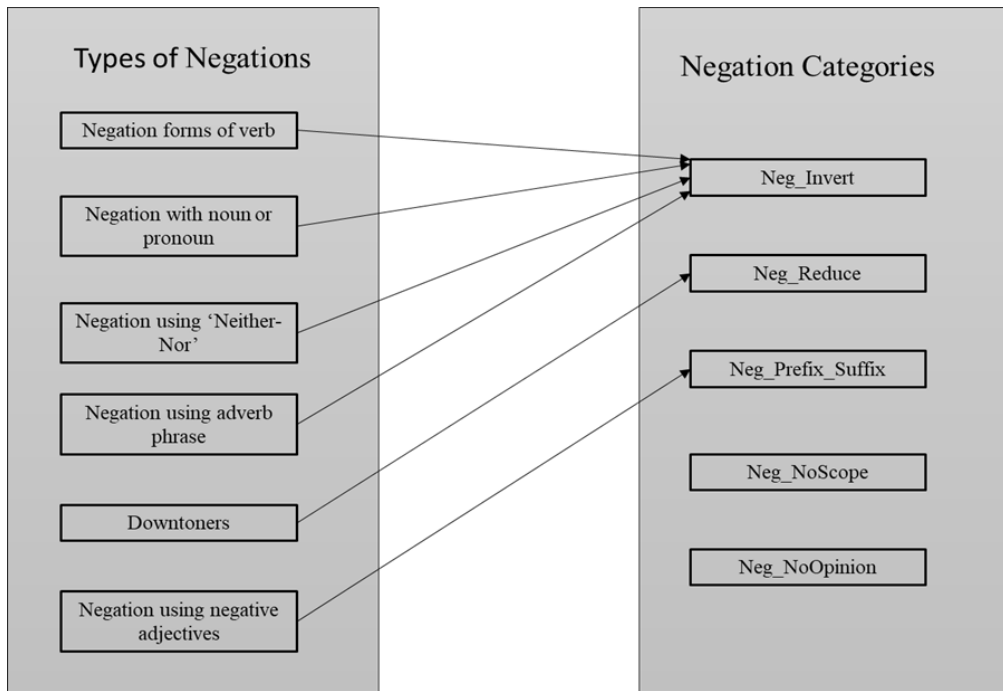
Types of Negations

Negation forms of verb

Negation with noun or pronoun

Negation using ‘Neither-Nor’

Negation using adverb phrase

Downtoners

Negation using negative adjectives

Negation Categories

Neg_Invert

Neg_Reduce

Neg_Prefix_Suffix

Neg_NoScope

Neg_NoOpinion